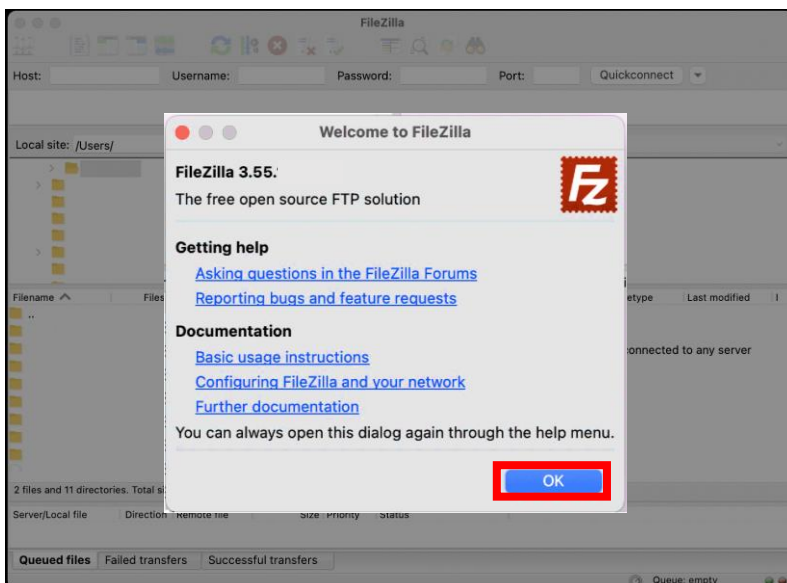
FileZilla

Host: Username: Password: Port: Quickconnect

Local site: /Users/

Filename Files

..

2 files and 11 directories. Total si

etype Last modified

onnected to any server

Welcome to FileZilla

FileZilla 3.55.

The free open source FTP solution

Getting help

Asking questions in the FileZilla Forums

Reporting bugs and feature requests

Documentation

Basic usage instructions

Configuring FileZilla and your network

Further documentation

You can always open this dialog again through the help menu.

OK

Server/Local file Direction Remote file Size Priority Status

Queued files Failed transfers Successful transfers

Queue: empty